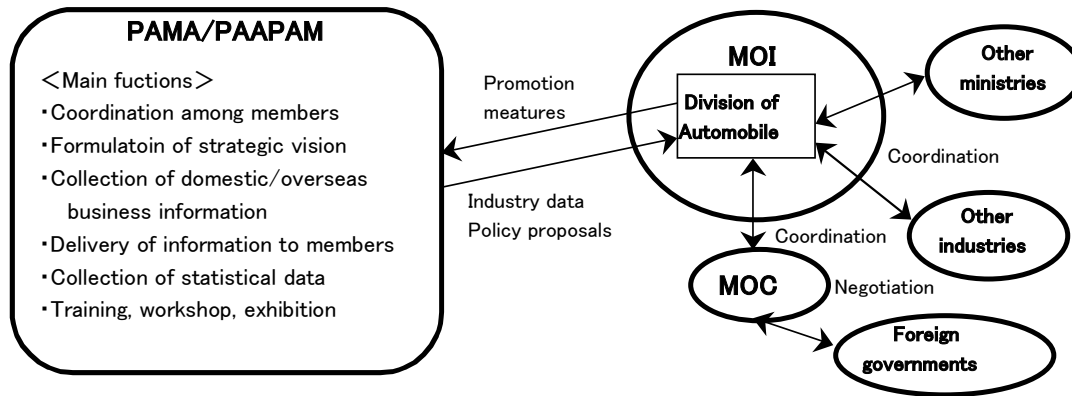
PAMA/PAAPAM

＜Main fuctions＞

・Coordination among members

・Formulatoin of strategic vision

・Collection of domestic/overseas business information

・Delivery of information to members

・Collection of statistical data

・Training, workshop, exhibition

Promotion meatures

Industry data
Policy proposals

MOI

Division of Automobile

Other ministries

Coordination

Other industries

Coordination

MOC

Negotiation

Foreign governments